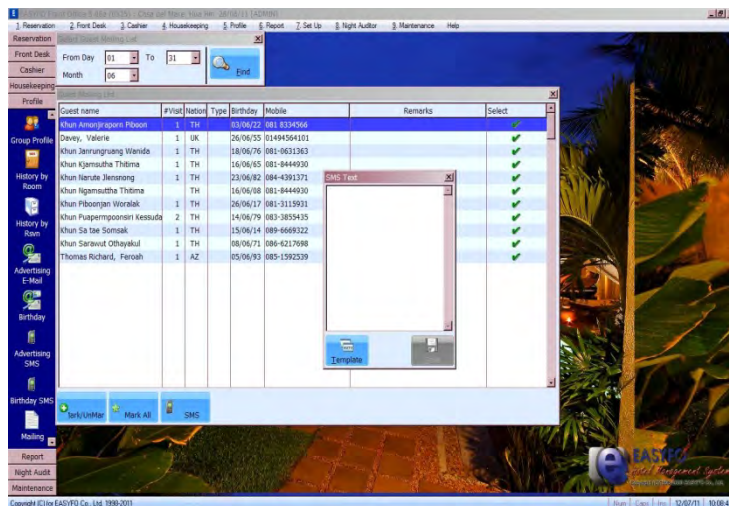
EASYFO Front Office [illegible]

1. Reservation 2. Front Desk 3. Cashier 4. Housekeeping 5. Profile 6. Report 7. Set Up 8. Night Auditor 9. Maintenance Help

Reservation
Front Desk
Cashier
Housekeeping
Profile
Group Profile
History by Room
History by Ravn
Advertising E-Mail
Birthday
Advertising SMS
Birthday SMS
Mailing
Report
Night Audit
Maintenance

Select Guest Mailing List

From Day 01 To 31
Month 06
Find

Guest Mailing List

| Guest name | #Visit | Nation | Type | Birthday | Mobile | Remarks | Select |
|---|---|---|---|---|---|---|---|
| Khun Amonjiraporn Piboon | 1 | TH | | 03/06/22 | 081 8334566 | | ✔ |
| Devey, Valerie | 1 | UK | | 26/06/55 | 01494564101 | | ✔ |
| Khun Janrungruang Wanida | 1 | TH | | 18/06/76 | 081-0631363 | | ✔ |
| Khun Kjamsutha Thitima | 1 | TH | | 16/06/65 | 081-8444930 | | ✔ |
| Khun Narute Jlensnong | 1 | TH | | 23/06/82 | 084-4391371 | | ✔ |
| Khun Ngamsuttha Thitima | | TH | | 16/06/08 | 081-8444930 | | ✔ |
| Khun Piboonjan Woralak | 1 | TH | | 26/06/17 | 081-3115931 | | ✔ |
| Khun Puapermpoonsiri Kessuda | 2 | TH | | 14/06/79 | 083-3855435 | | ✔ |
| Khun Sa tae Somsak | 1 | TH | | 15/06/14 | 089-6669322 | | ✔ |
| Khun Sarawut Othayakul | 1 | TH | | 08/06/71 | 086-6217698 | | ✔ |
| Thomas Richard, Feroah | 1 | AZ | | 05/06/93 | 085-1592539 | | ✔ |

SMS Text

Template

Mark/UnMar
Mark All
SMS

EASYFO
Hotel Management System

Copyright (C) for EASYFO Co., Ltd. 1998-2011
12/07/11 10:08